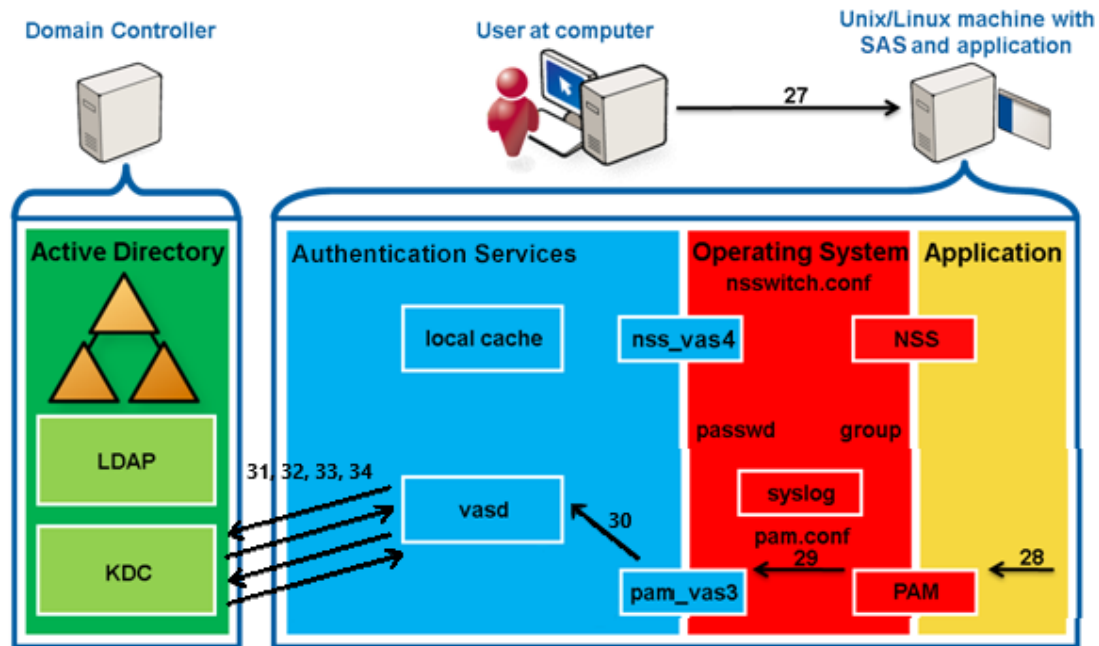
Domain Controller

User at computer

Unix/Linux machine with SAS and application

27

Active Directory

LDAP

KDC

31, 32, 33, 34

Authentication Services

local cache

vasd

30

pam_vas3

nss_vas4

Operating System

nsswitch.conf

NSS

passwd

group

syslog

pam.conf

29

PAM

Application

28